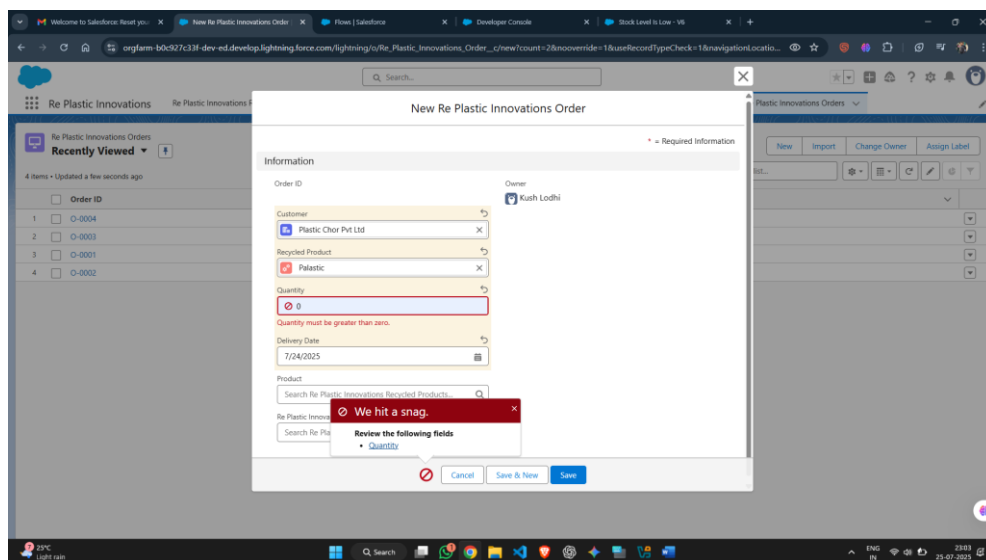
Welcome to Salesforce: Reset you ×
New Re Plastic Innovations Order ×
Flows | Salesforce ×
Developer Console ×
Stock Level is Low - V6 ×
+

orgfarm-b0c927c33f-dev-ed.develop.lightning.force.com/lightning/o/Re_Plastic_Innovations_Order__c/new?count=2&nooverride=1&useRecordTypeCheck=1&navigationLocatio...

Search...

Re Plastic Innovations
Re Plastic Innovations F
Plastic Innovations Orders

Re Plastic Innovations Orders
Recently Viewed ▼

4 items • Updated a few seconds ago

| | Order ID |
|---|---|
| 1 | O-0004 |
| 2 | O-0003 |
| 3 | O-0001 |
| 4 | O-0002 |

New
Import
Change Owner
Assign Label

New Re Plastic Innovations Order

* = Required Information

Information

Order ID

Owner
Kush Lodhi

Customer
Plastic Chor Pvt Ltd

Recycled Product
Palastic

Quantity
0
Quantity must be greater than zero.

Delivery Date
7/24/2025

Product
Search Re Plastic Innovations Recycled Products...

Re Plastic Innova
Search Re Pla

We hit a snag.
Review the following fields
• Quantity

Cancel
Save & New
Save

25°C
Light rain
Search
ENG IN
23:03
25-07-2025